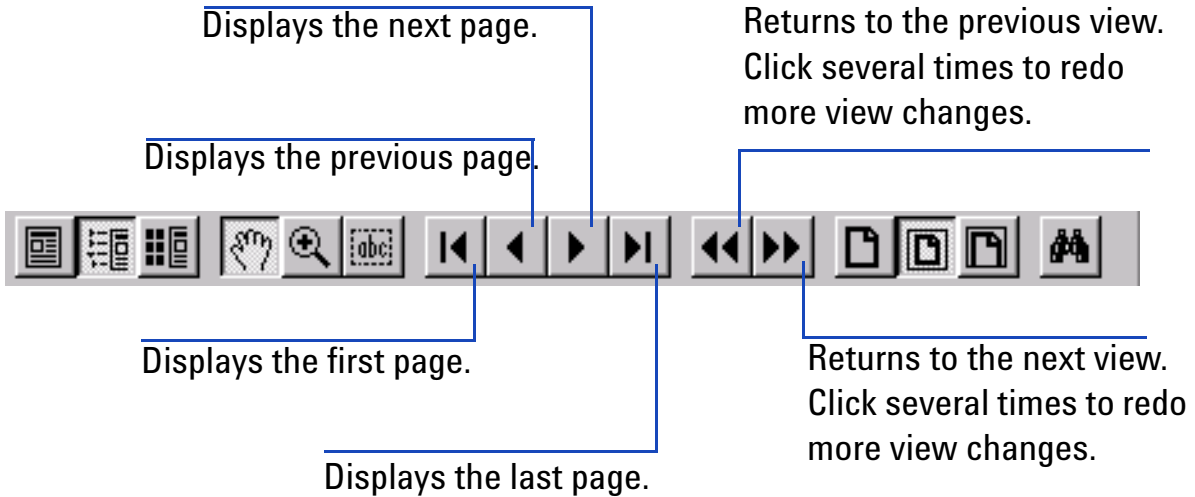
Displays the next page.

Returns to the previous view. Click several times to redo more view changes.

Displays the previous page.

abc

Displays the first page.

Returns to the next view. Click several times to redo more view changes.

Displays the last page.